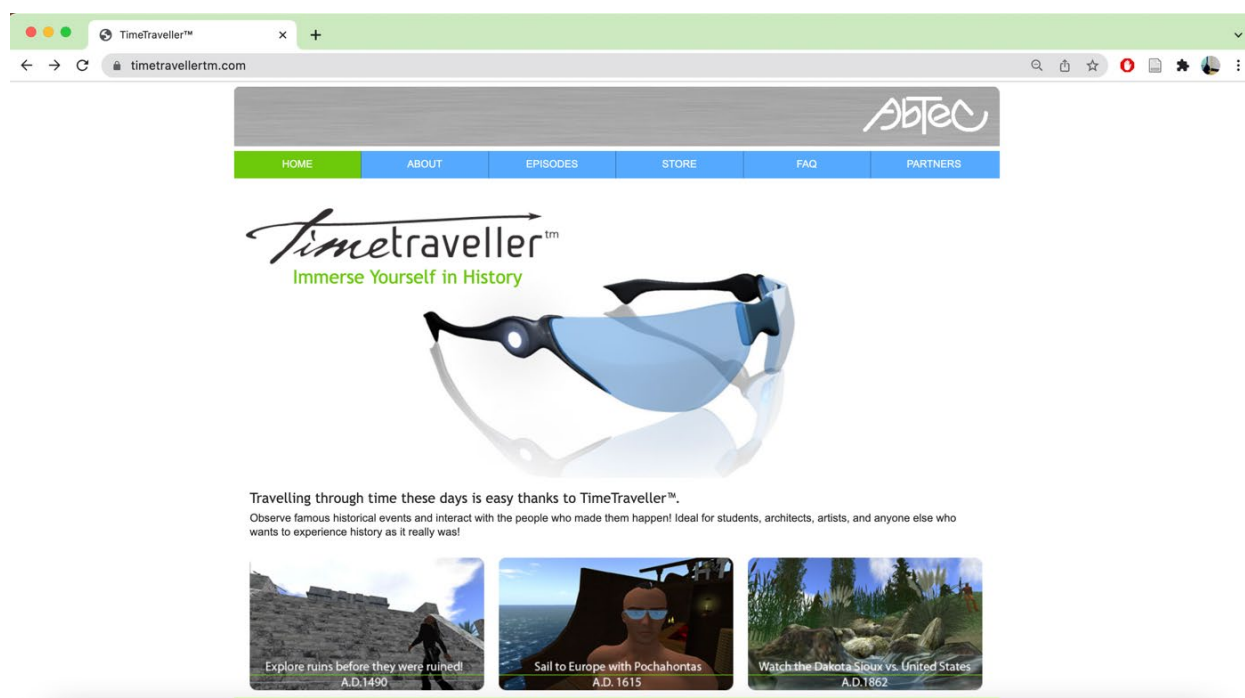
TimeTraveller™ ×
+
timetravellertm.com

AbTeC

HOME
ABOUT
EPISODES
STORE
FAQ
PARTNERS

Timetraveller™
Immerse Yourself in History

Travelling through time these days is easy thanks to TimeTraveller™.
Observe famous historical events and interact with the people who made them happen! Ideal for students, architects, artists, and anyone else who wants to experience history as it really was!

Explore ruins before they were ruined!
A.D.1490

Sail to Europe with Pochahontas
A.D. 1615

Watch the Dakota Sioux vs. United States
A.D.1862